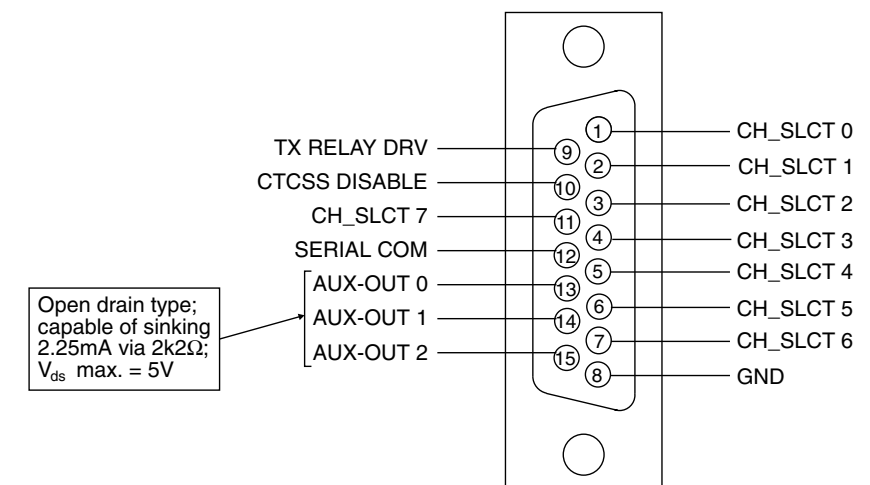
TX RELAY DRV
CTCSS DISABLE
CH_SLCT 7
SERIAL COM
AUX-OUT 0
AUX-OUT 1
AUX-OUT 2

Open drain type; capable of sinking 2.25mA via 2k2Ω; $V_{ds}$ max. = 5V

9
10
11
12
13
14
15

1
2
3
4
5
6
7
8

CH_SLCT 0
CH_SLCT 1
CH_SLCT 2
CH_SLCT 3
CH_SLCT 4
CH_SLCT 5
CH_SLCT 6
GND